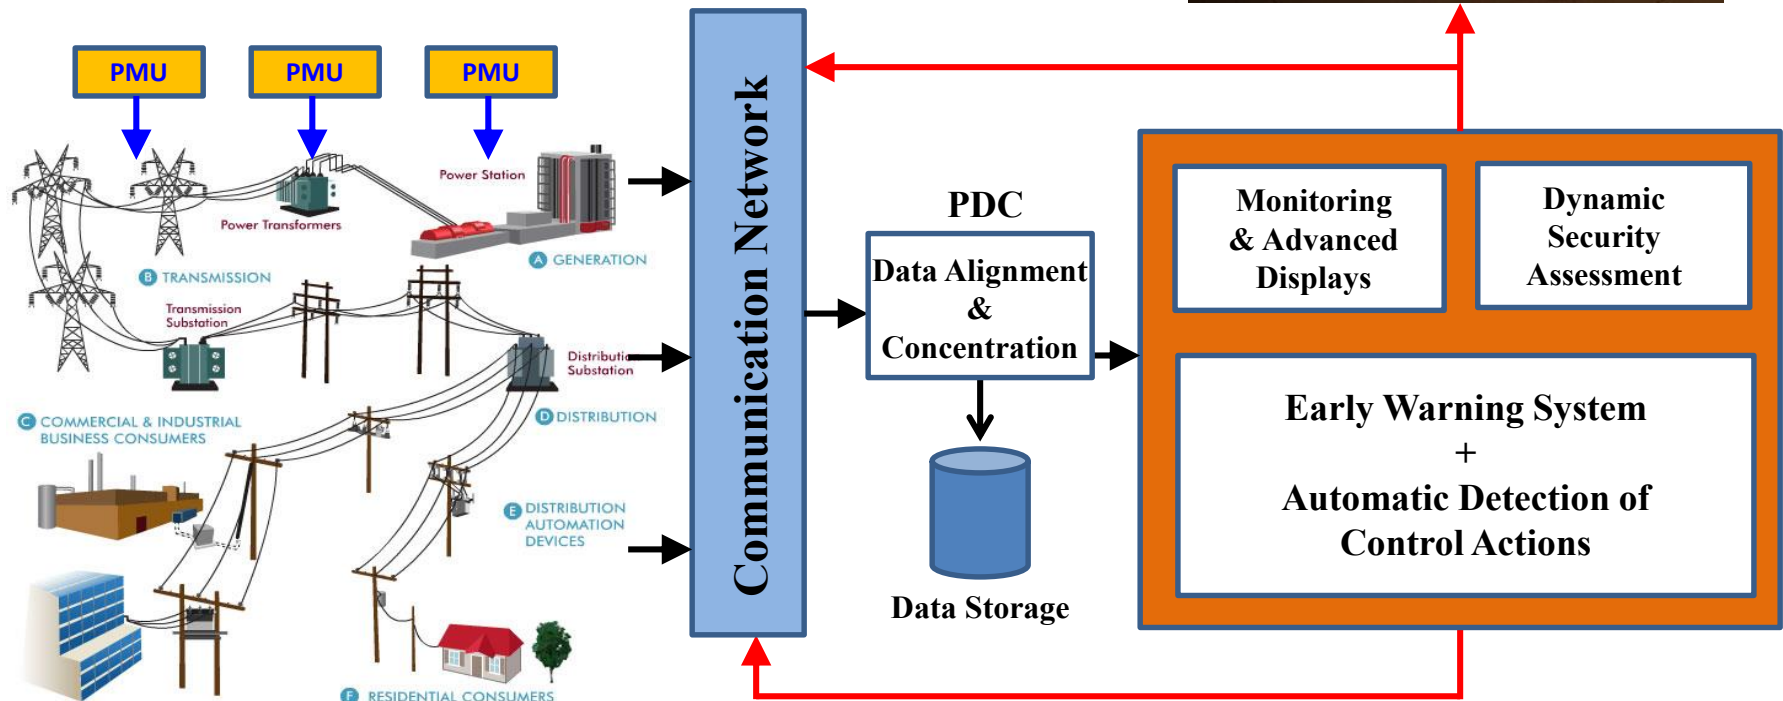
PMU

PMU

PMU

Power Station

Power Transformers

A GENERATION

B TRANSMISSION

Transmission Substation

Distribution Substation

C COMMERCIAL & INDUSTRIAL BUSINESS CONSUMERS

D DISTRIBUTION

E DISTRIBUTION AUTOMATION DEVICES

F RESIDENTIAL CONSUMERS

Communication Network

PDC

Data Alignment & Concentration

Data Storage

Monitoring & Advanced Displays

Dynamic Security Assessment

Early Warning System + Automatic Detection of Control Actions